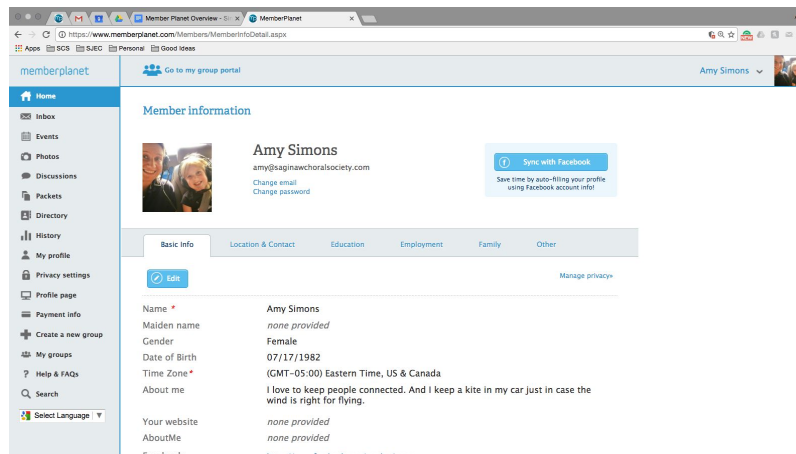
Member Planet Overview - Sl ×
MemberPlanet ×
https://www.memberplanet.com/Members/MemberInfoDetail.aspx
Apps SCS SJEC Personal Good Ideas

memberplanet
Go to my group portal
Amy Simons

Home
Inbox
Events
Photos
Discussions
Packets
Directory
History
My profile
Privacy settings
Profile page
Payment info
Create a new group
My groups
Help & FAQs
Search
Select Language

Member information

Amy Simons
amy@saginawchoralsociety.com
Change email
Change password

Sync with Facebook
Save time by auto-filling your profile using Facebook account info!

Basic Info | Location & Contact | Education | Employment | Family | Other

Edit
Manage privacy»

| | |
|---|---|
| Name * | Amy Simons |
| Maiden name | none provided |
| Gender | Female |
| Date of Birth | 07/17/1982 |
| Time Zone* | (GMT-05:00) Eastern Time, US & Canada |
| About me | I love to keep people connected. And I keep a kite in my car just in case the wind is right for flying. |
| Your website | none provided |
| AboutMe | none provided |
| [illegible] | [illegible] |